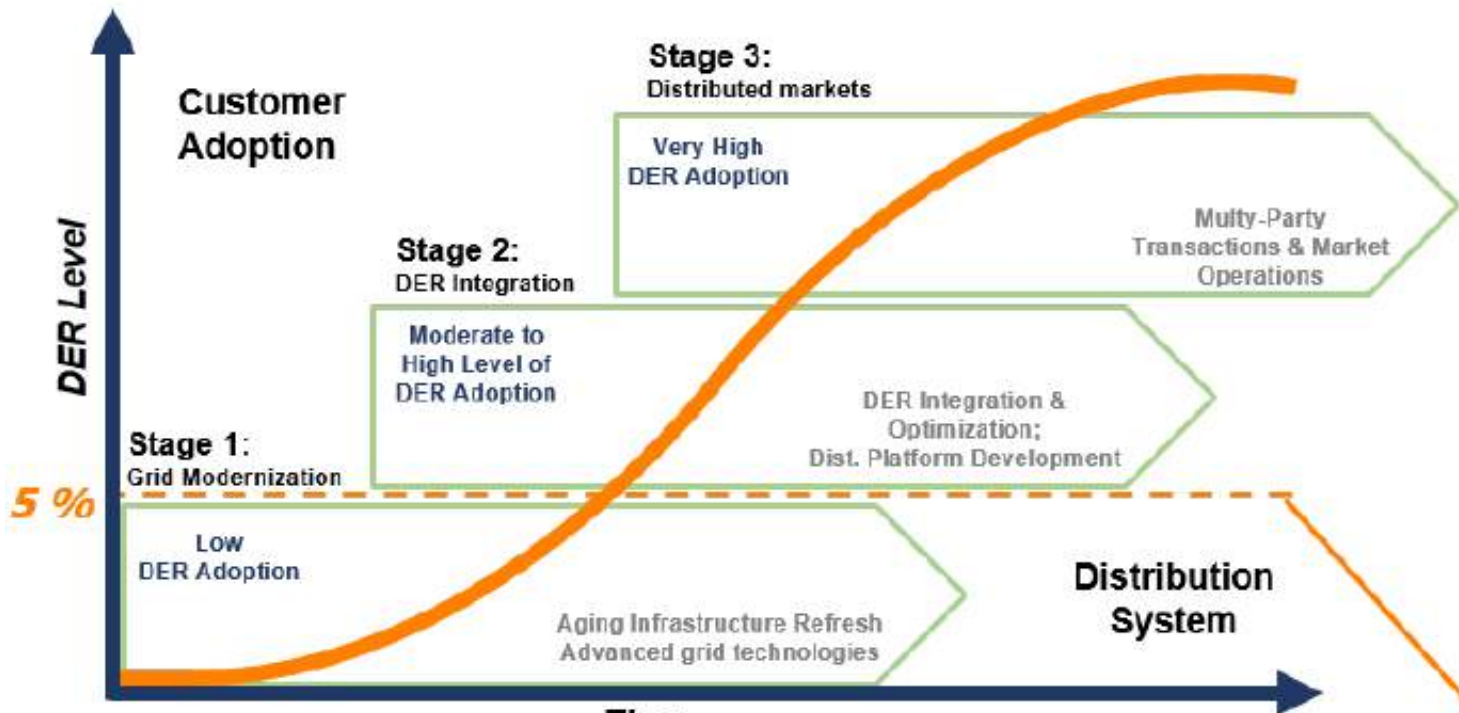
Customer Adoption

DER Level

Stage 3:
Distributed markets

Very High DER Adoption

Multy-Party Transactions & Market Operations

Stage 2:
DER Integration

Moderate to High Level of DER Adoption

DER Integration & Optimization; Dist. Platform Development

Stage 1:
Grid Modernization

5 %

Low DER Adoption

Aging Infrastructure Refresh
Advanced grid technologies

Distribution System

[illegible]